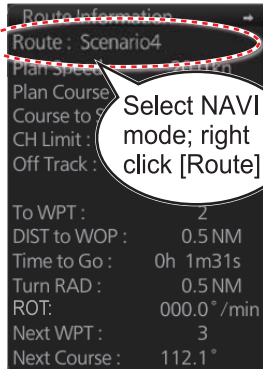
Route Information
Route : Scenario4
Plan Speed
Plan Course
Course to S
CH Limit :
Off Track :

Select NAVI mode; right click [Route]

To WPT : 2
DIST to WOP : 0.5 NM
Time to Go : 0h 1m31s
Turn RAD : 0.5 NM
ROT: 000.0 °/min
Next WPT : 3
Next Course : 112.1°